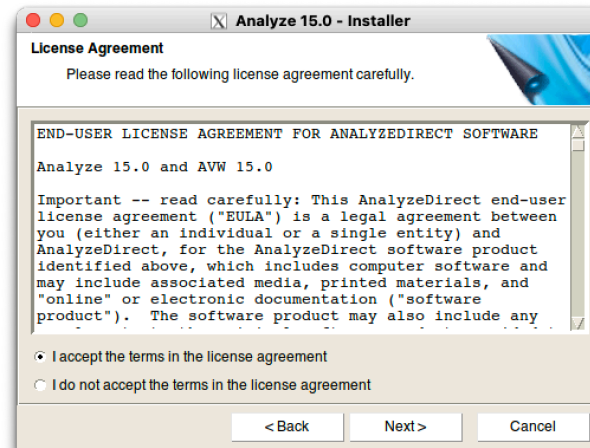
X Analyze 15.0 - Installer

License Agreement

Please read the following license agreement carefully.

END-USER LICENSE AGREEMENT FOR ANALYZEDIRECT SOFTWARE

Analyze 15.0 and AVW 15.0

Important -- read carefully: This AnalyzeDirect end-user license agreement ("EULA") is a legal agreement between you (either an individual or a single entity) and AnalyzeDirect, for the AnalyzeDirect software product identified above, which includes computer software and may include associated media, printed materials, and "online" or electronic documentation ("software product"). The software product may also include any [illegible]

I accept the terms in the license agreement

I do not accept the terms in the license agreement

< Back

Next >

Cancel